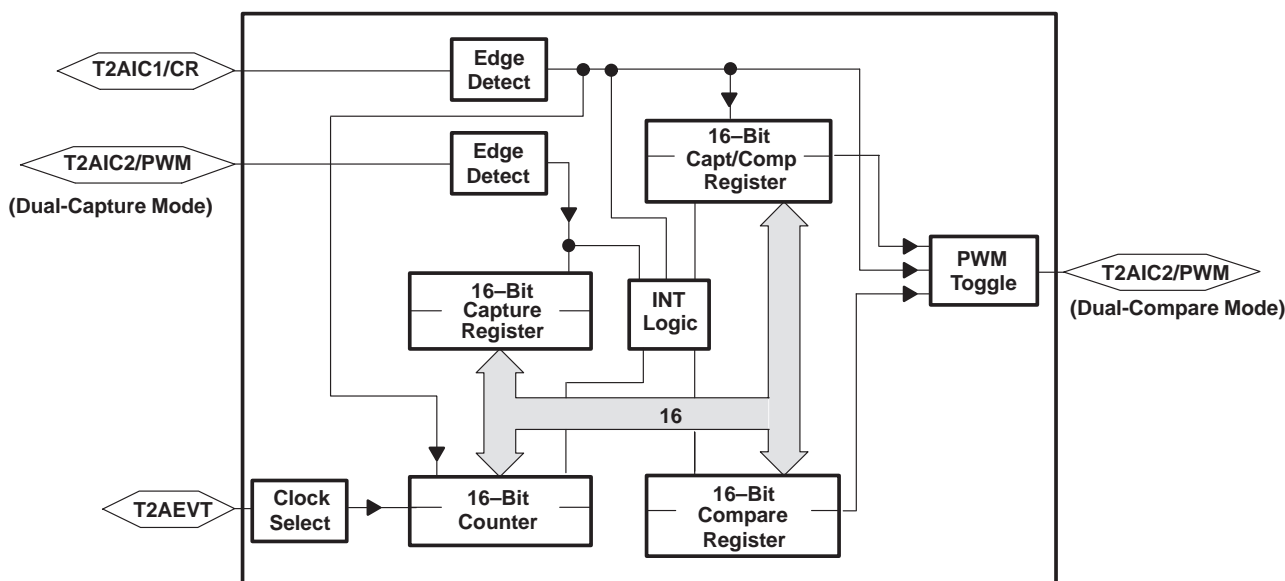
T2AIC1/CR

Edge Detect

16–Bit Capt/Comp Register

T2AIC2/PWM

(Dual-Capture Mode)

Edge Detect

PWM Toggle

T2AIC2/PWM

(Dual-Compare Mode)

16–Bit Capture Register

INT Logic

16

T2AEVT

Clock Select

16–Bit Counter

16–Bit Compare Register